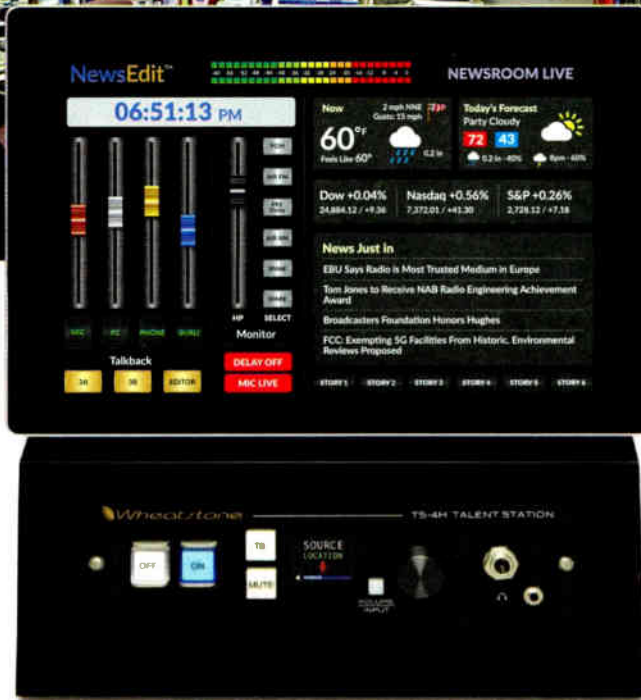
NewsEdit™

NEWSROOM LIVE

06:51:13 PM

PGM

AIR FM

PRE FADE

AIR AM

PHONE

SHARE

MIC

PC

PHONE

SURU

HP

SELECT

Monitor

Talkback

DELAY OFF

MIC LIVE

EDITOR

Now

2 mph NNE Gusts: 13 mph

60°F

Feels Like 60°

0.2 in

Today's Forecast

Party Cloudy

72

43

0.2 in - 40%

8pm - 60%

Dow +0.04%

24,884.12 / +9.36

Nasdaq +0.56%

7,372.01 / +41.30

S&P +0.26%

2,728.12 / +7.18

News Just in

EBU Says Radio is Most Trusted Medium in Europe

Tom Jones to Receive NAB Radio Engineering Achievement Award

Broadcasters Foundation Honors Hughes

FCC: Exempting 5G Facilities From Historic, Environmental Reviews Proposed

STORY 1

STORY 2

STORY 3

STORY 4

STORY 5

STORY 6

Wheatstone

TS-4H TALENT STATION

OFF

ON

TB

MUTE

SOURCE

LOCATION